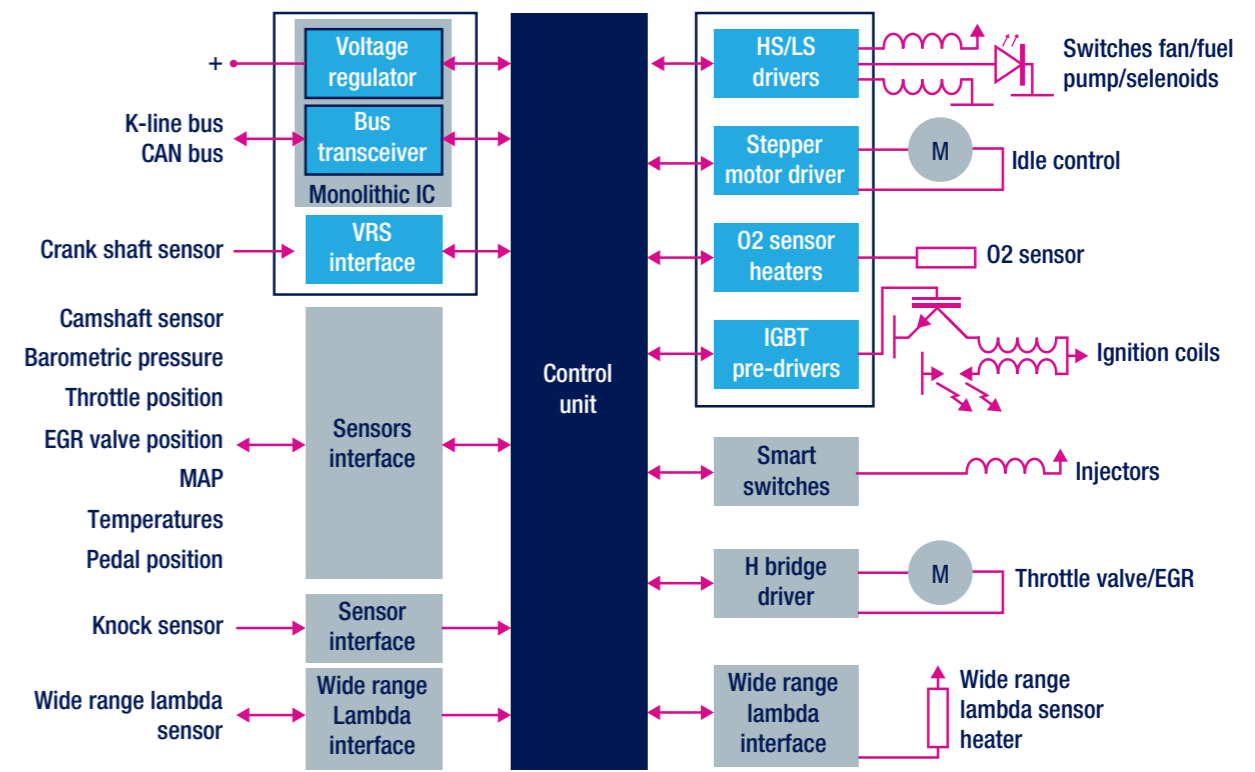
+

K-line bus
CAN bus

Crank shaft sensor

Voltage regulator

Bus transceiver

Monolithic IC

VRS interface

Camshaft sensor
Barometric pressure
Throttle position
EGR valve position
MAP
Temperatures
Pedal position

Sensors interface

Knock sensor

Sensor interface

Wide range lambda sensor

Wide range Lambda interface

Control unit

HS/LS drivers

Switches fan/fuel pump/selenoids

Stepper motor driver

M

Idle control

O2 sensor heaters

O2 sensor

IGBT pre-drivers

Ignition coils

Smart switches

Injectors

H bridge driver

M

Throttle valve/EGR

Wide range lambda interface

Wide range lambda sensor heater